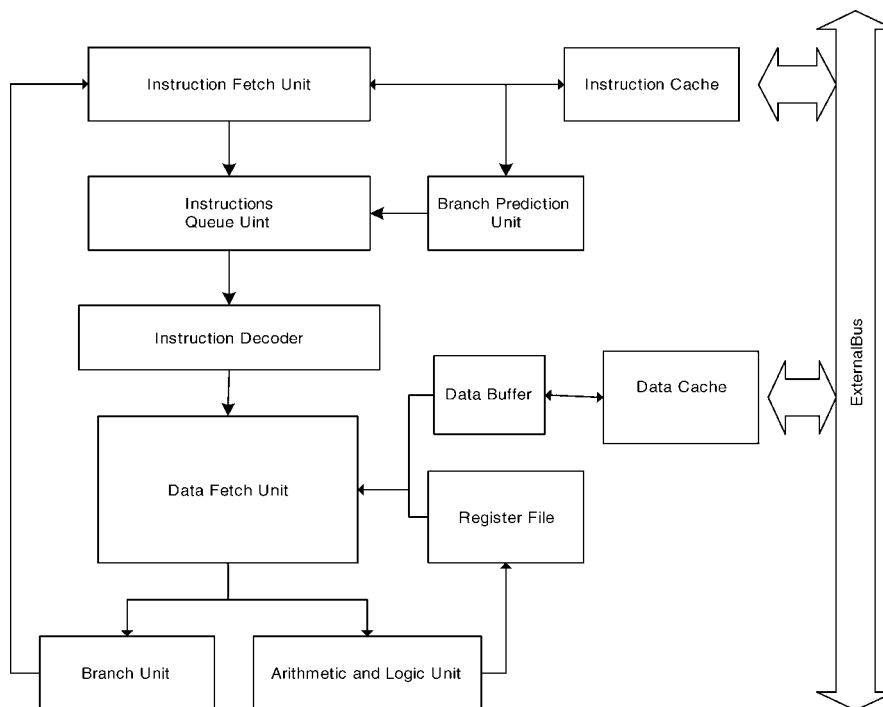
Instruction Fetch Unit

Instruction Cache

Instructions Queue Uint

Branch Prediction Unit

Instruction Decoder

Data Buffer

Data Cache

Data Fetch Unit

Register File

Branch Unit

Arithmetic and Logic Unit

ExternalBus